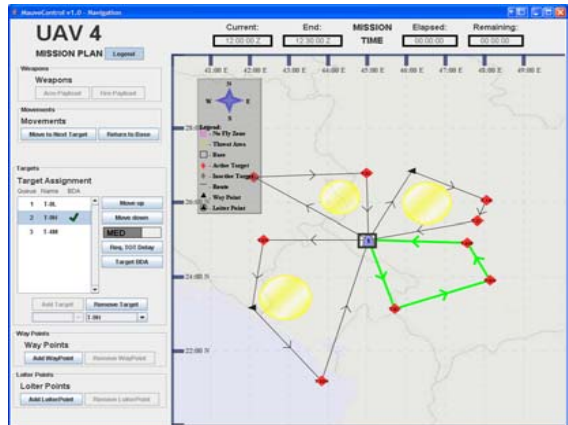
MauveControl v1.0 - Navigation

UAV 4

MISSION PLAN Legend

Current: 12:00:00 Z
End: 12:30:00 Z
MISSION TIME
Elapsed: 00:00:00
Remaining: 00:00:00

Weapons
Weapons
Arm Payload
Fire Payload

Movements
Movements
Move to Next Target
Return to Base

Targets
Target Assignment
Queue Name BDA
1 T-0L
2 T-0H ✓
3 T-0M
Move up
Move down
MED
Req. TOT Delay
Target BDA
Add Target
Remove Target
T-0H

Way Points
Way Points
Add WayPoint
Remove WayPoint

Loiter Points
Loiter Points
Add LoiterPoint
Remove LoiterPoint

41:00 E
42:00 E
43:00 E
44:00 E
45:00 E
46:00 E
47:00 E
48:00 E
49:00 E
28:00 N
26:00 N
24:00 N
22:00 N

N
W E
S

Legend:
No Fly Zone
Threat Area
Base
Active Target
Inactive Target
Route
Way Point
Loiter Point